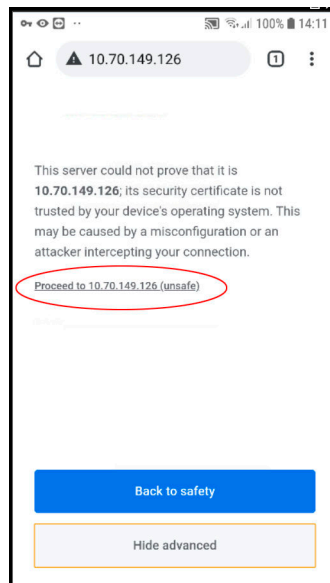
100% 14:11

10.70.149.126

1

This server could not prove that it is **10.70.149.126**; its security certificate is not trusted by your device's operating system. This may be caused by a misconfiguration or an attacker intercepting your connection.

Proceed to 10.70.149.126 (unsafe)

Back to safety

Hide advanced